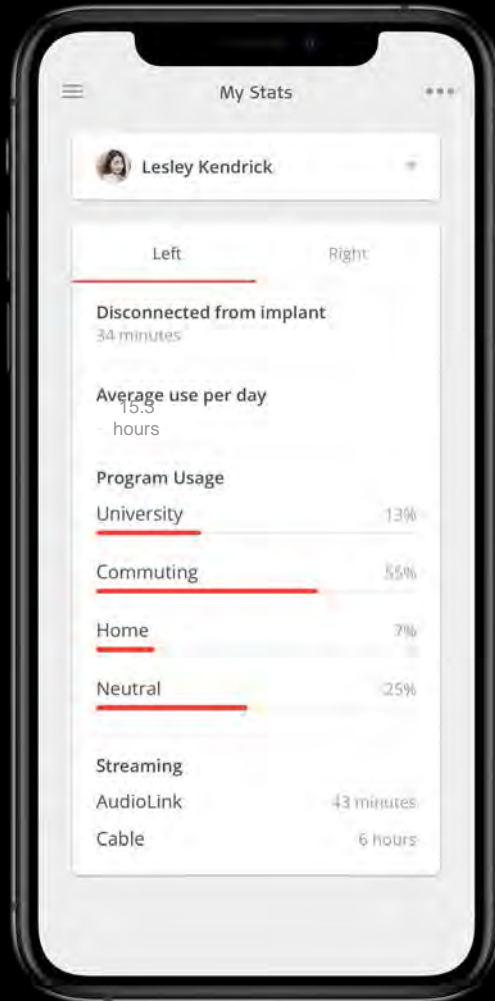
My Stats

Lesley Kendrick

Left

Right

Disconnected from implant
34 minutes

Average use per day
15.3 hours

Program Usage

University 13%

Commuting 55%

Home 7%

Neutral 25%

Streaming

AudioLink 43 minutes

Cable 6 hours